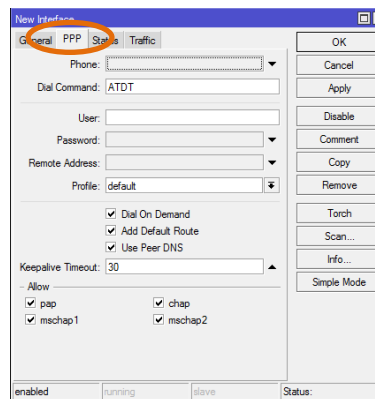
New Interface

General PPP Status Traffic

Phone:

Dial Command: ATDT

User:

Password:

Remote Address:

Profile: default

Dial On Demand

Add Default Route

Use Peer DNS

Keepalive Timeout: 30

Allow

pap

chap

mschap1

mschap2

OK

Cancel

Apply

Disable

Comment

Copy

Remove

Torch

Scan...

Info...

Simple Mode

enabled

running

slave

Status: